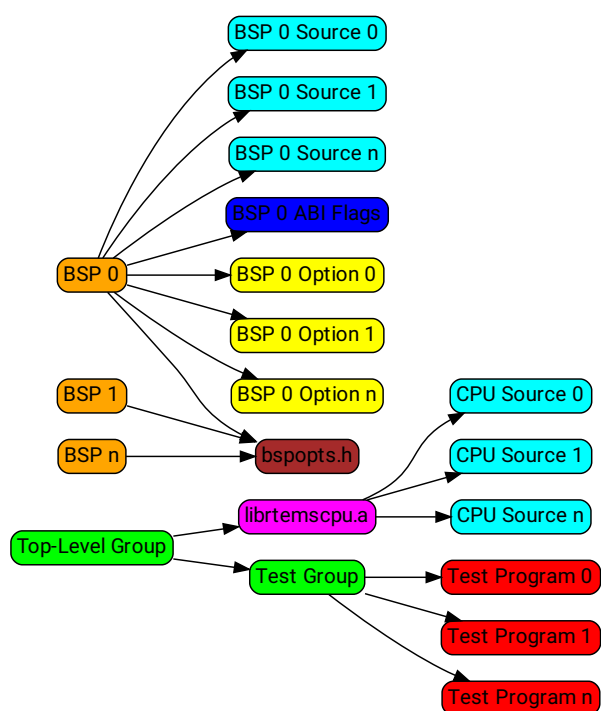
BSP 0 Source 0
BSP 0 Source 1
BSP 0 Source n
BSP 0 ABI Flags
BSP 0
BSP 0 Option 0
BSP 0 Option 1
BSP 0 Option n
BSP 1
BSP n
bspopts.h
CPU Source 0
CPU Source 1
librtemscpu.a
CPU Source n
Top-Level Group
Test Group
Test Program 0
Test Program 1
Test Program n